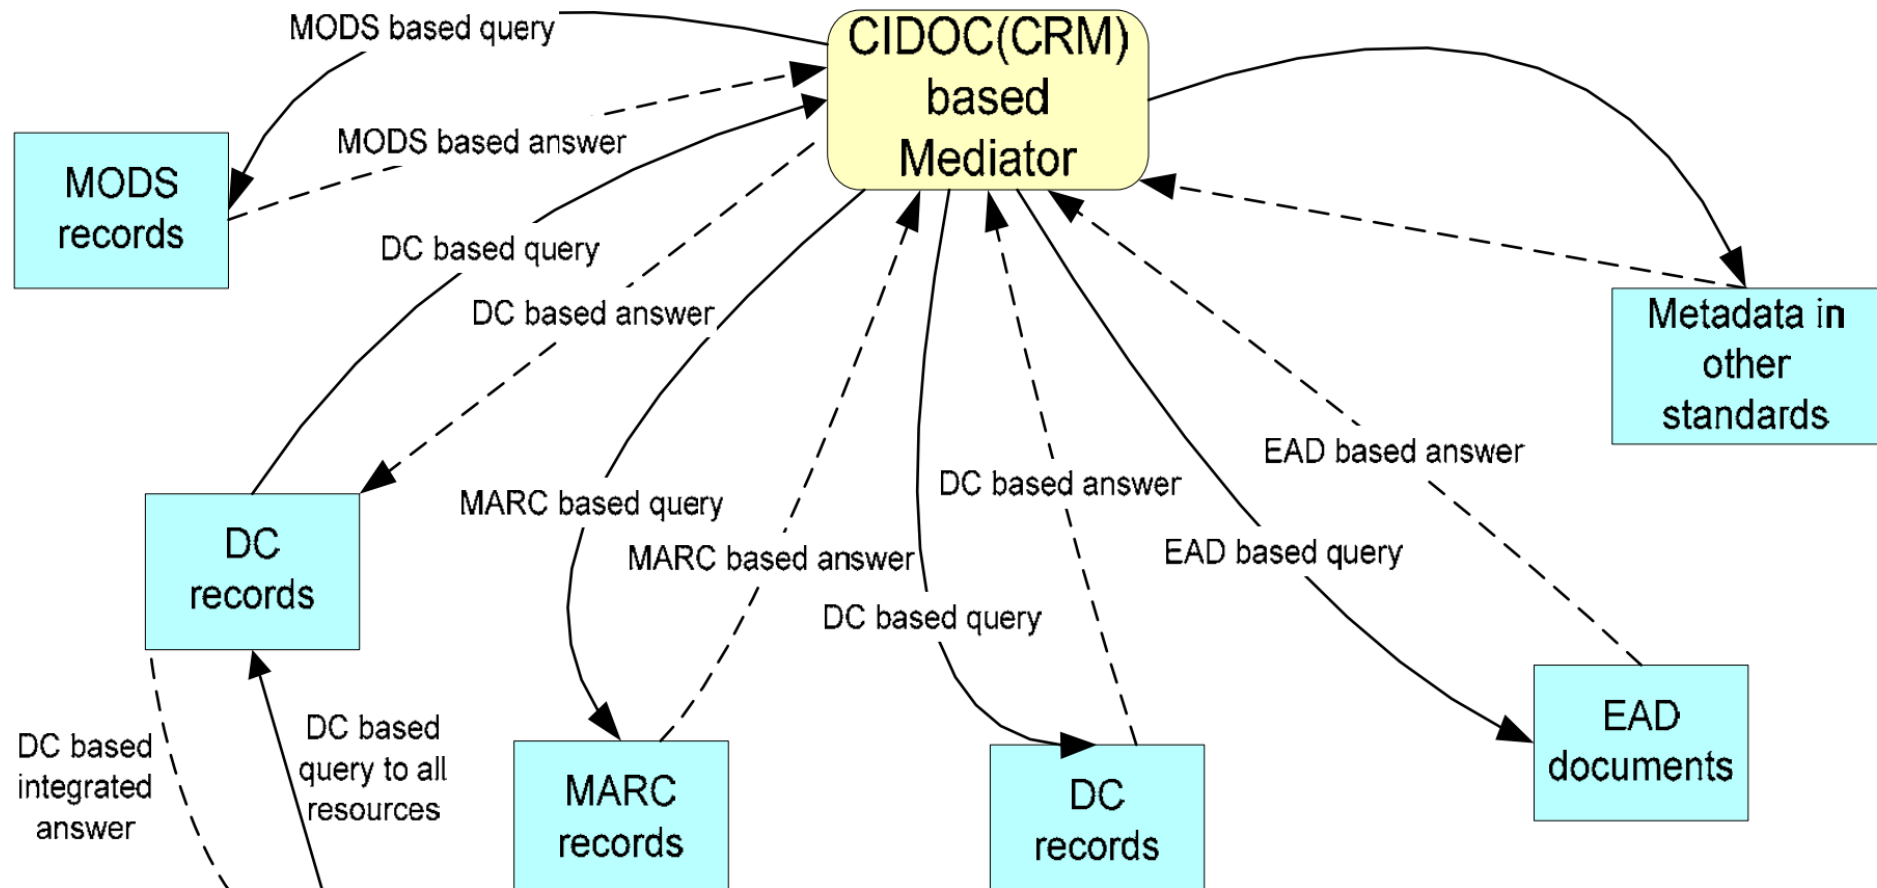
CIDOC(CRM) based Mediator

MODS based query

MODS based answer

MODS records

DC based query

DC based answer

Metadata in other standards

EAD based answer

DC based answer

MARC based query

MARC based answer

EAD based query

DC based query

DC records

DC based integrated answer

DC based query to all resources

MARC records

DC records

EAD documents